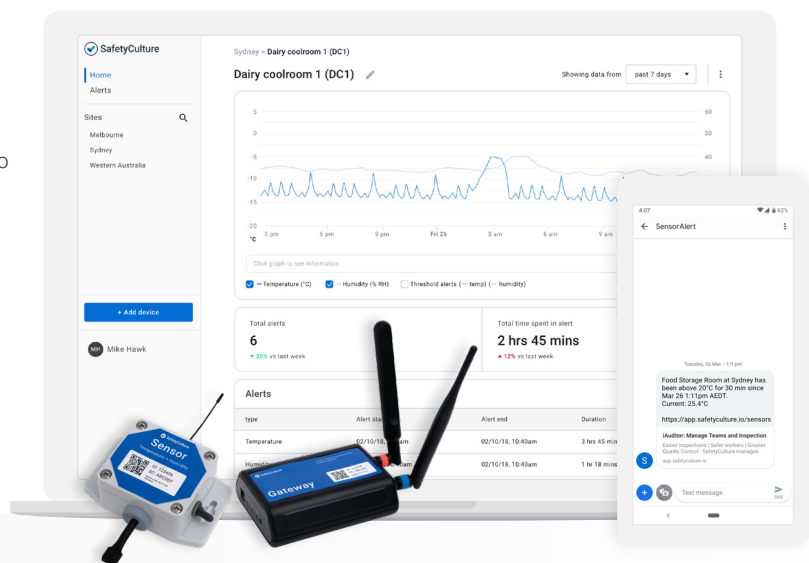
SafetyCulture

Home
Alerts

Sites
Melbourne
Sydney
Western Australia

+ Add device

MH Mike Hawk

Sydney > Dairy coolroom 1 (DC1)

Dairy coolroom 1 (DC1)

Showing data from past 7 days

5
0
-5
-10
-15
-20
°C

50
50
40

2 pm 6 pm 9 pm Fri 26 3 am 6 am 9 am

Click graph to see information

— Temperature (°C) — Humidity (% RH) Threshold alerts (— temp) (— humidity)

Total alerts
6
▾ 31% vs last week

Total time spent in alert
2 hrs 45 mins
▴ 12% vs last week

Alerts

| type | Alert st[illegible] | Alert end | Duration |
|---|---|---|---|
| Temperature | 02/10/18, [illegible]am | 02/10/18, 10:40am | 3 hrs 45 min |
| Humidi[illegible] | | 02/10/18, 10:40am | 1 hr 18 mins |

Sensor
Temperature + Humidity

Gateway

4:07 62%
SensorAlert

Tuesday, 26 Mar. • 1:11 pm

Food Storage Room at Sydney has been above 20°C for 30 min since Mar 26 1:11pm AEDT.
Current: 25.4°C

https://app.safetyculture.io/sensors

iAuditor: Manage Teams and Inspection
Easier Inspections | Safer workers | Greater Quality Control - SafetyCulture manages
app.safetyculture.io

S

Text message
SMS